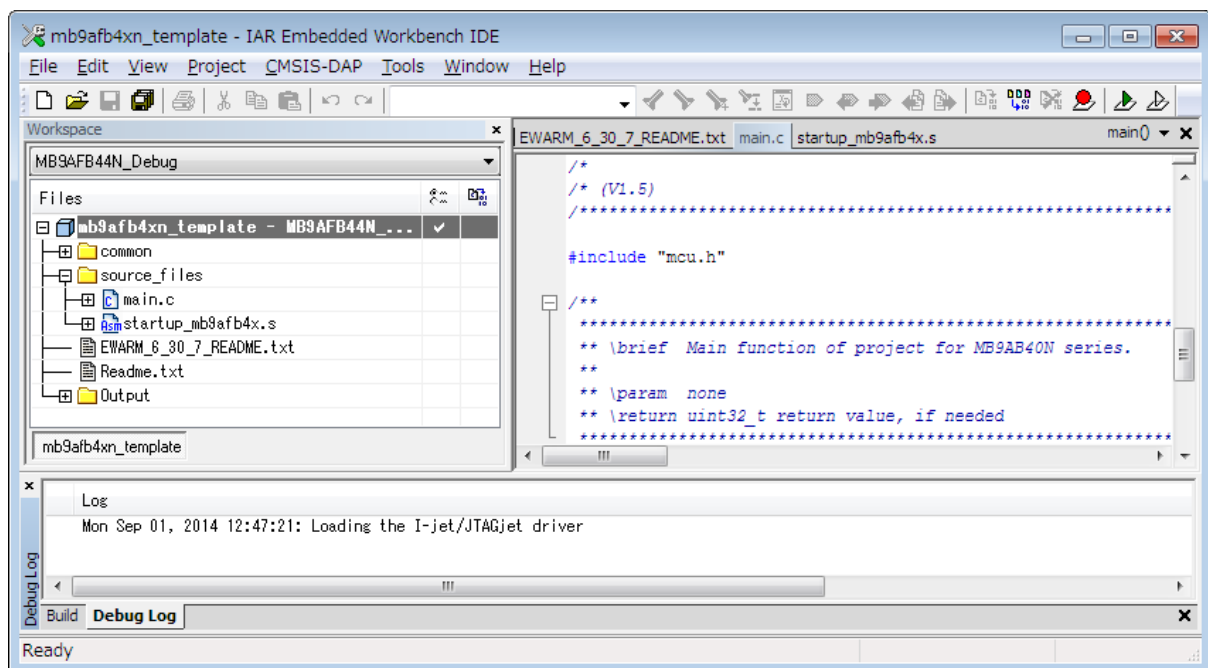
mb9afb4xn_template - IAR Embedded Workbench IDE

File Edit View Project CMSIS-DAP Tools Window Help

Workspace

MB9AFB44N_Debug

Files

mb9afb4xn_template - MB9AFB44N_...
common
source_files
main.c
startup_mb9afb4x.s
EWARM_6_30_7_README.txt
Readme.txt
Output

mb9afb4xn_template

EWARM_6_30_7_README.txt main.c startup_mb9afb4x.s main()

/*
/* (V1.5)
/************************************************************

#include "mcu.h"

/**
************************************************************
** \brief Main function of project for MB9AB40N series.
**
** \param none
** \return uint32_t return value, if needed
************************************************************

Log
Mon Sep 01, 2014 12:47:21: Loading the I-jet/JTAGjet driver

Debug Log

Build Debug Log

Ready